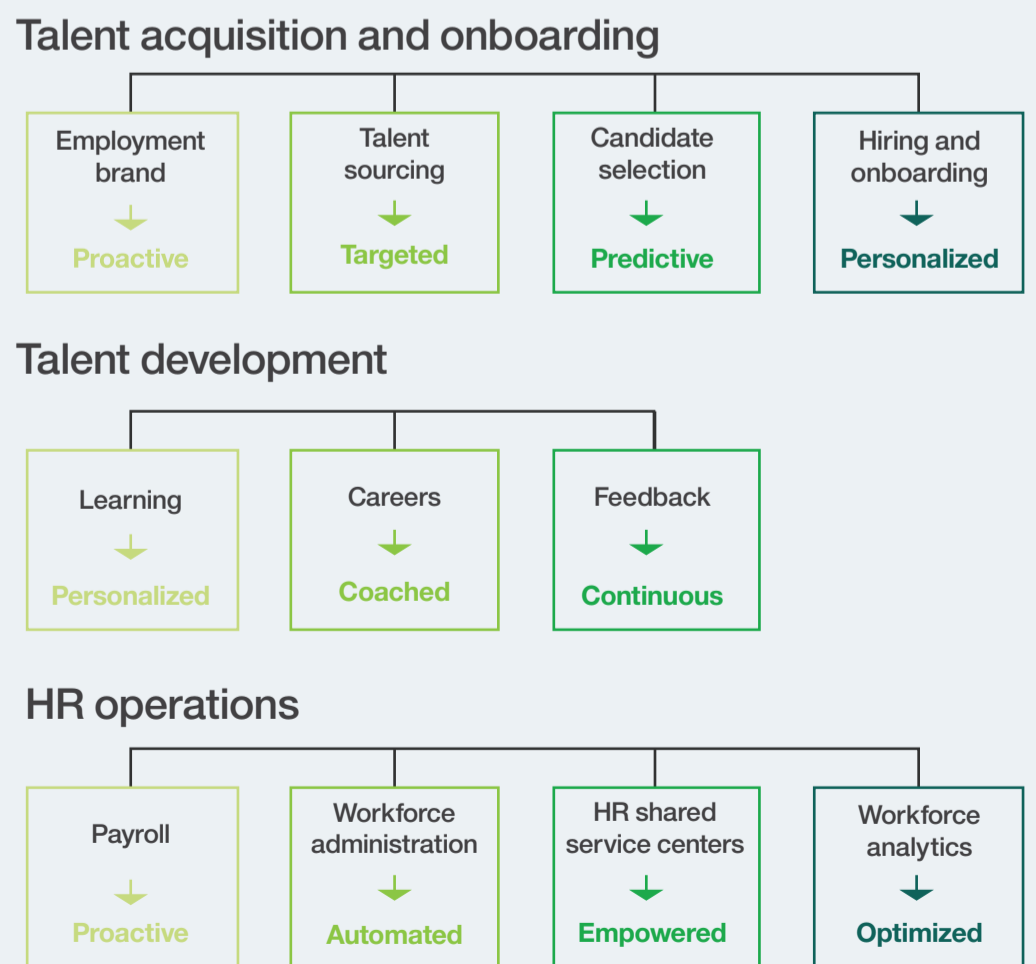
Talent acquisition and onboarding

Employment brand
Proactive

Talent sourcing
Targeted

Candidate selection
Predictive

Hiring and onboarding
Personalized

Talent development

Learning
Personalized

Careers
Coached

Feedback
Continuous

HR operations

Payroll
Proactive

Workforce administration
Automated

HR shared service centers
Empowered

Workforce analytics
Optimized